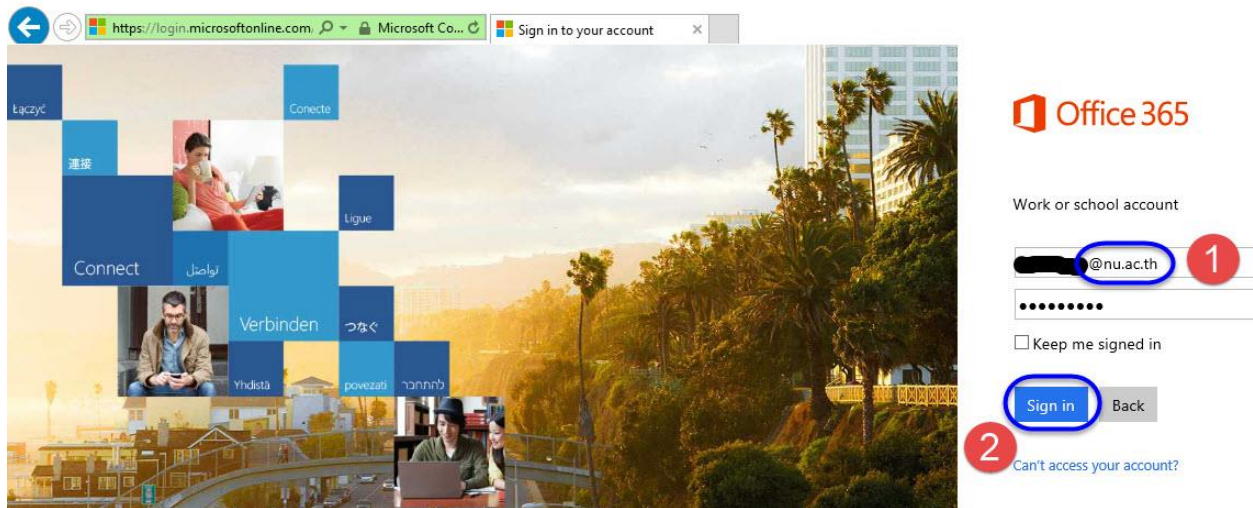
https://login.microsoftonline.com Microsoft Co... Sign in to your account

Łączyć
Conecte
連接
Ligue
Connect
تواصل
Verbinden
つなぐ
Yhdistä
povezati
להתחבר

Office 365

Work or school account

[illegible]@nu.ac.th
1
•••••••••
Keep me signed in

Sign in
Back
2
Can't access your account?